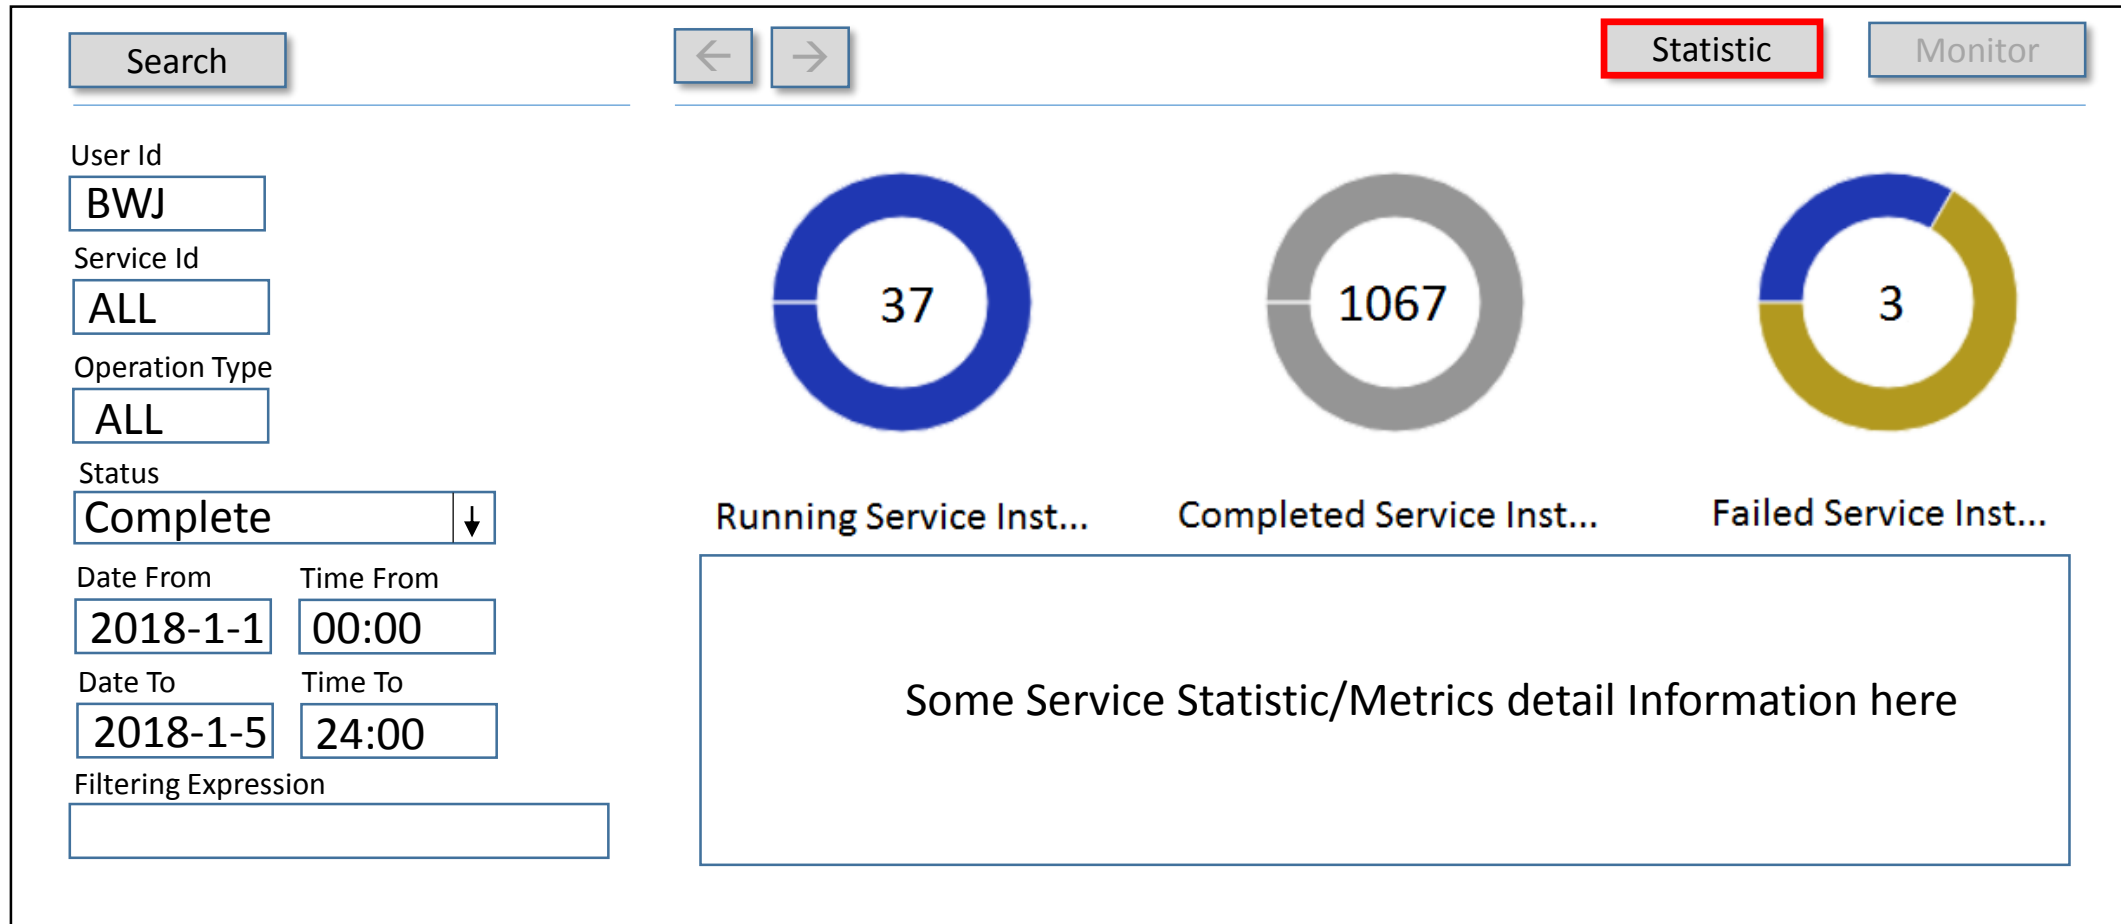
Search

Statistic

Monitor

User Id
BWJ

Service Id
ALL

Operation Type
ALL

Status
Complete

Date From
2018-1-1

Time From
00:00

Date To
2018-1-5

Time To
24:00

Filtering Expression

37

1067

3

Running Service Inst...

Completed Service Inst...

Failed Service Inst...

Some Service Statistic/Metrics detail Information here